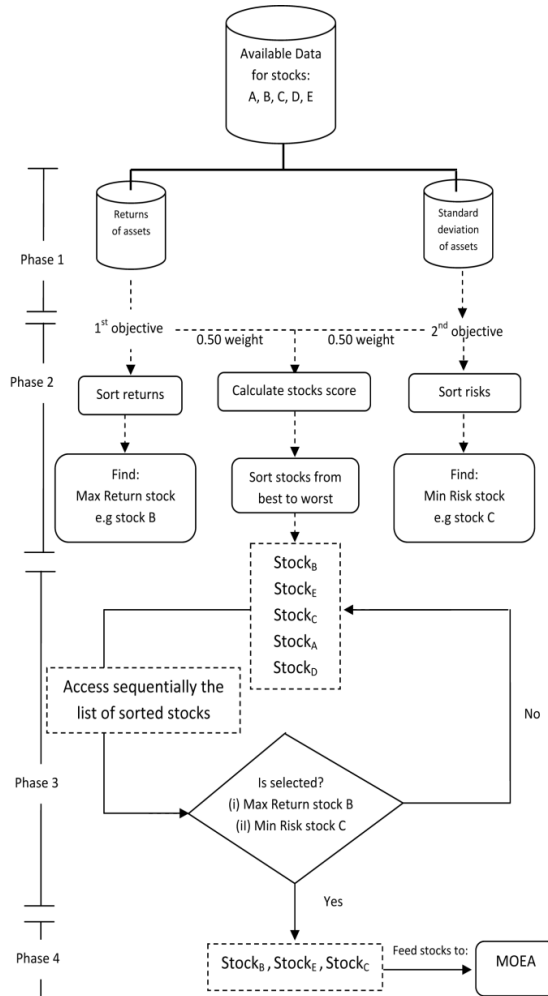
Available Data for stocks: A, B, C, D, E

Returns of assets

Standard deviation of assets

Phase 1

1$^{st}$ objective

0.50 weight

0.50 weight

2$^{nd}$ objective

Phase 2

Sort returns

Calculate stocks score

Sort risks

Find: Max Return stock e.g stock B

Sort stocks from best to worst

Find: Min Risk stock e.g stock C

Stock$_B$
Stock$_E$
Stock$_C$
Stock$_A$
Stock$_D$

Access sequentially the list of sorted stocks

No

Phase 3

Is selected?
(i) Max Return stock B
(il) Min Risk stock C

Yes

Phase 4

Stock$_B$ , Stock$_E$ , Stock$_C$

Feed stocks to:

MOEA